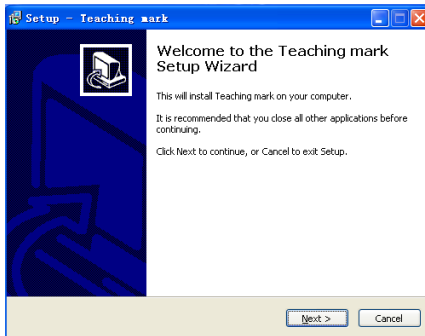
Setup - Teaching mark

Welcome to the Teaching mark Setup Wizard

This will install Teaching mark on your computer.

It is recommended that you close all other applications before continuing.

Click Next to continue, or Cancel to exit Setup.

Next >

Cancel